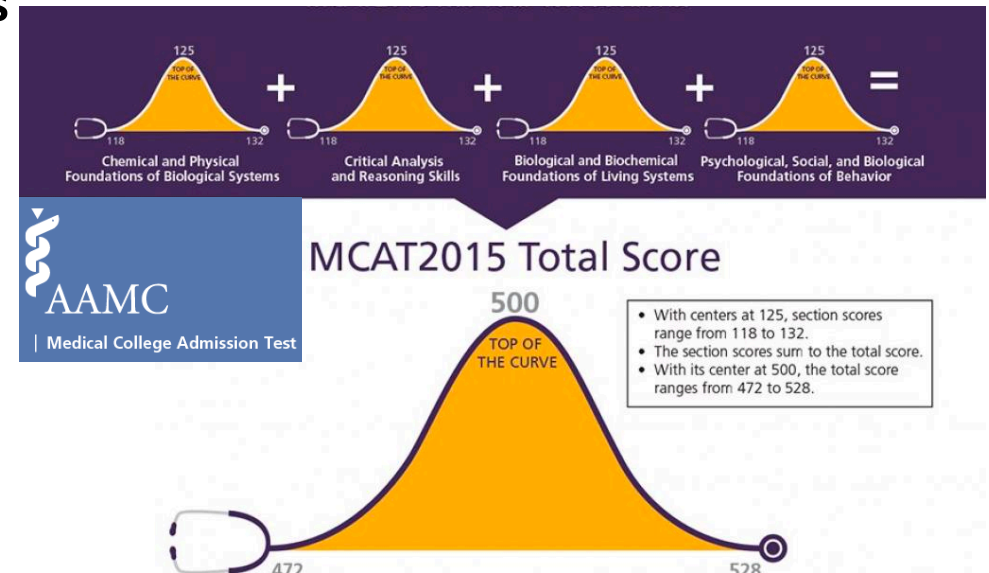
125
TOP OF THE CURVE
118
132
Chemical and Physical Foundations of Biological Systems

+

125
TOP OF THE CURVE
118
132
Critical Analysis and Reasoning Skills

+

125
TOP OF THE CURVE
118
132
Biological and Biochemical Foundations of Living Systems

+

125
TOP OF THE CURVE
118
132
Psychological, Social, and Biological Foundations of Behavior

=

AAMC
| Medical College Admission Test

MCAT2015 Total Score

500
TOP OF THE CURVE
472
528

- With centers at 125, section scores range from 118 to 132.
- The section scores sum to the total score.
- With its center at 500, the total score ranges from 472 to 528.